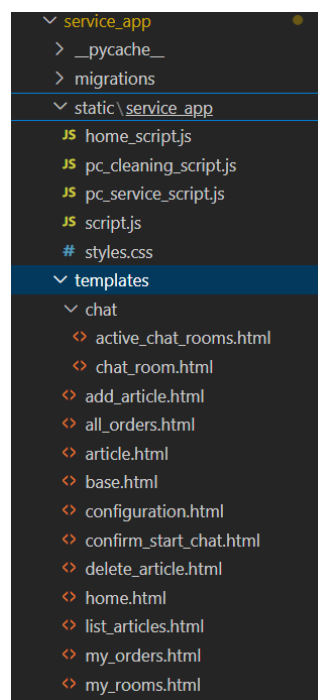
service_app
__pycache__
migrations
static\service_app
JS home_script.js
JS pc_cleaning_script.js
JS pc_service_script.js
JS script.js
# styles.css
templates
chat
active_chat_rooms.html
chat_room.html
add_article.html
all_orders.html
article.html
base.html
configuration.html
confirm_start_chat.html
delete_article.html
home.html
list_articles.html
my_orders.html
my_rooms.html